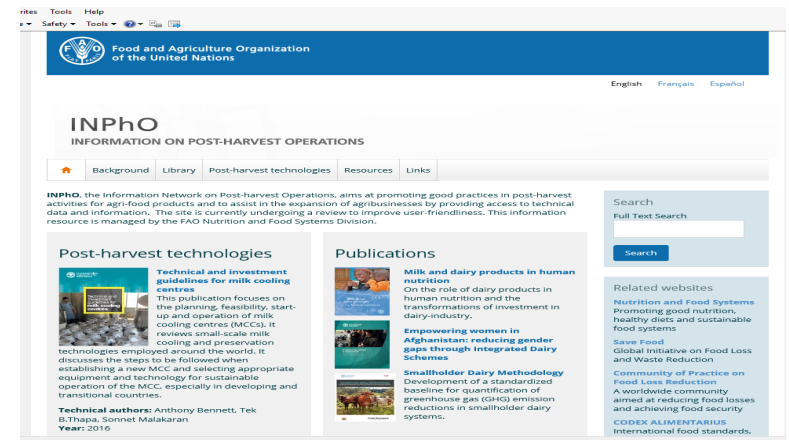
rites Tools Help
Safety ▾ Tools ▾

Food and Agriculture Organization of the United Nations

English Français Español

INPhO
INFORMATION ON POST-HARVEST OPERATIONS

Background | Library | Post-harvest technologies | Resources | Links

INPhO, the Information Network on Post-harvest Operations, aims at promoting good practices in post-harvest activities for agri-food products and to assist in the expansion of agribusinesses by providing access to technical data and information. The site is currently undergoing a review to improve user-friendliness. This information resource is managed by the FAO Nutrition and Food Systems Division.

Post-harvest technologies

Technical and investment guidelines for milk cooling centres
This publication focuses on the planning, feasibility, start-up and operation of milk cooling centres (MCCs). It reviews small-scale milk cooling and preservation technologies employed around the world. It discusses the steps to be followed when establishing a new MCC and selecting appropriate equipment and technology for sustainable operation of the MCC, especially in developing and transitional countries.

Technical authors: Anthony Bennett, Tek B.Thapa, Sonnet Malakaran
Year: 2016

Publications

Milk and dairy products in human nutrition
On the role of dairy products in human nutrition and the transformations of investment in dairy-industry.

Empowering women in Afghanistan: reducing gender gaps through Integrated Dairy Schemes

Smallholder Dairy Methodology
Development of a standardized baseline for quantification of greenhouse gas (GHG) emission reductions in smallholder dairy systems.

Search
Full Text Search
Search

Related websites
Nutrition and Food Systems
Promoting good nutrition, healthy diets and sustainable food systems
Save Food
Global Initiative on Food Loss and Waste Reduction
Community of Practice on Food Loss Reduction
A worldwide community aimed at reducing food losses and achieving food security
CODEX ALIMENTARIUS
International food standards,